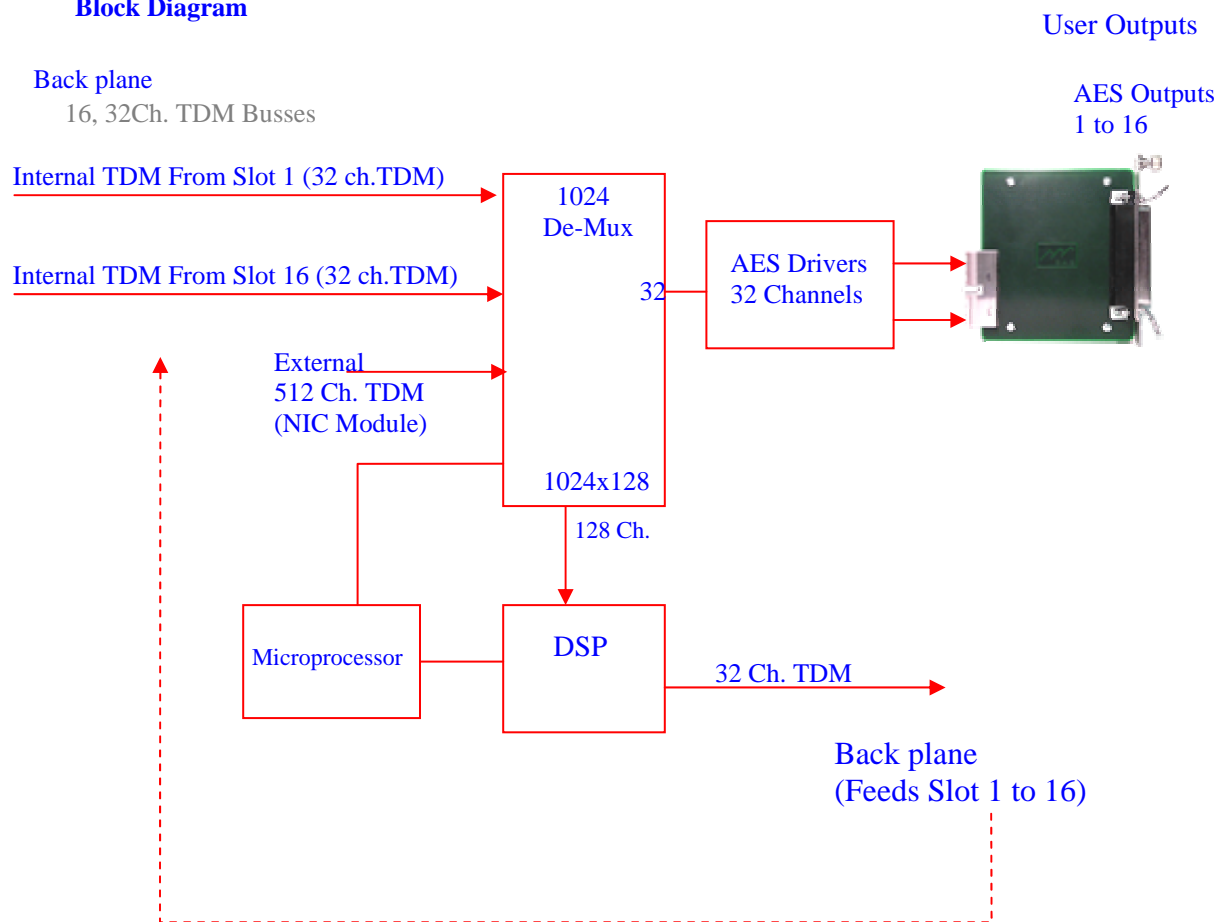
Block Diagram

User Outputs

Back plane
16, 32Ch. TDM Busses

AES Outputs
1 to 16

Internal TDM From Slot 1 (32 ch.TDM)

1024
De-Mux

Internal TDM From Slot 16 (32 ch.TDM)

32

AES Drivers
32 Channels

External
512 Ch. TDM
(NIC Module)

1024x128

128 Ch.

Microprocessor

DSP

32 Ch. TDM

Back plane
(Feeds Slot 1 to 16)